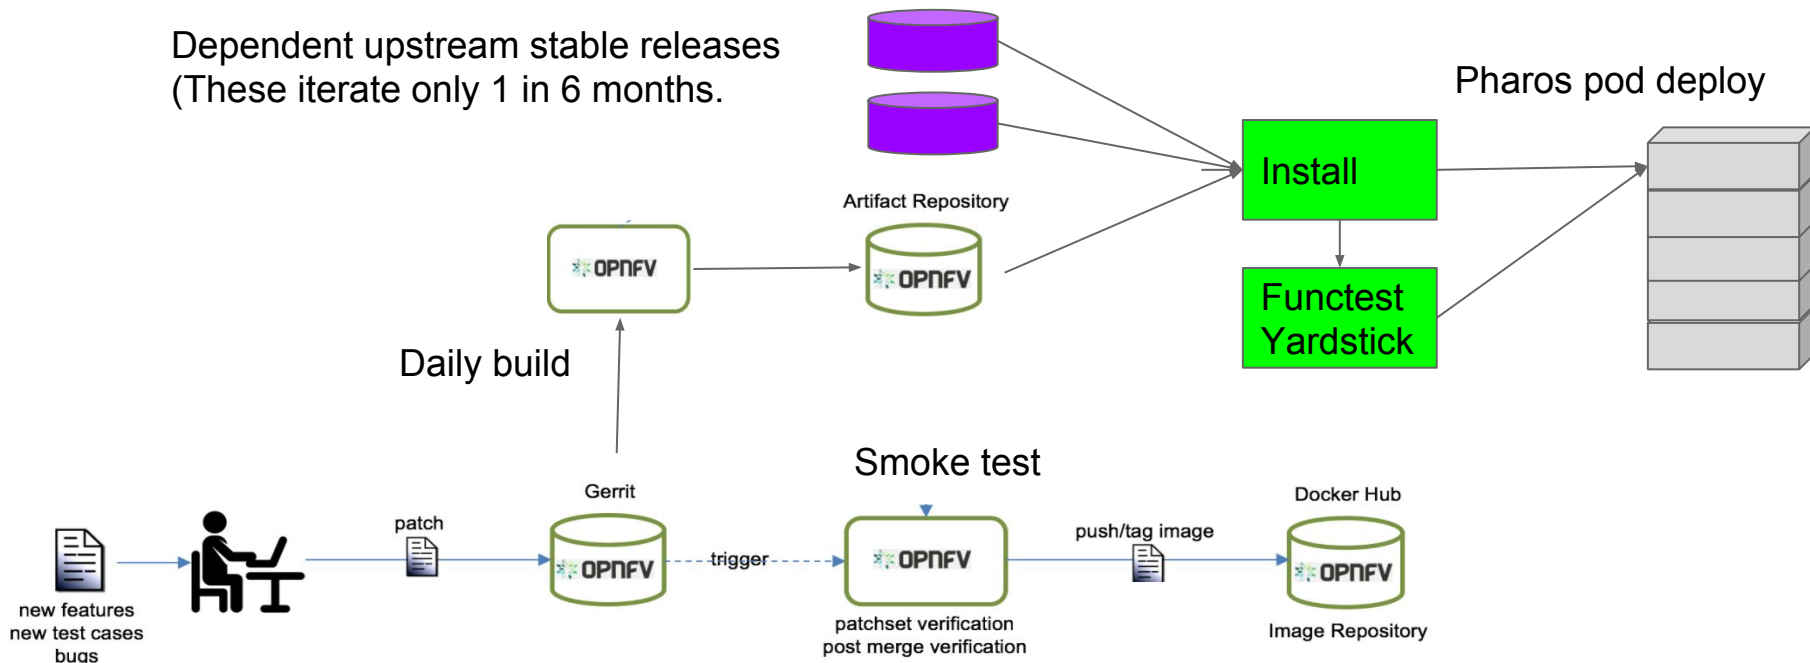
Dependent upstream stable releases
(These iterate only 1 in 6 months.

Pharos pod deploy

Install

Functest
Yardstick

Artifact Repository

OPNFV

OPNFV

Daily build

Smoke test

new features
new test cases
bugs

patch

Gerrit

OPNFV

trigger

OPNFV

patchset verification
post merge verification

push/tag image

Docker Hub

OPNFV

Image Repository